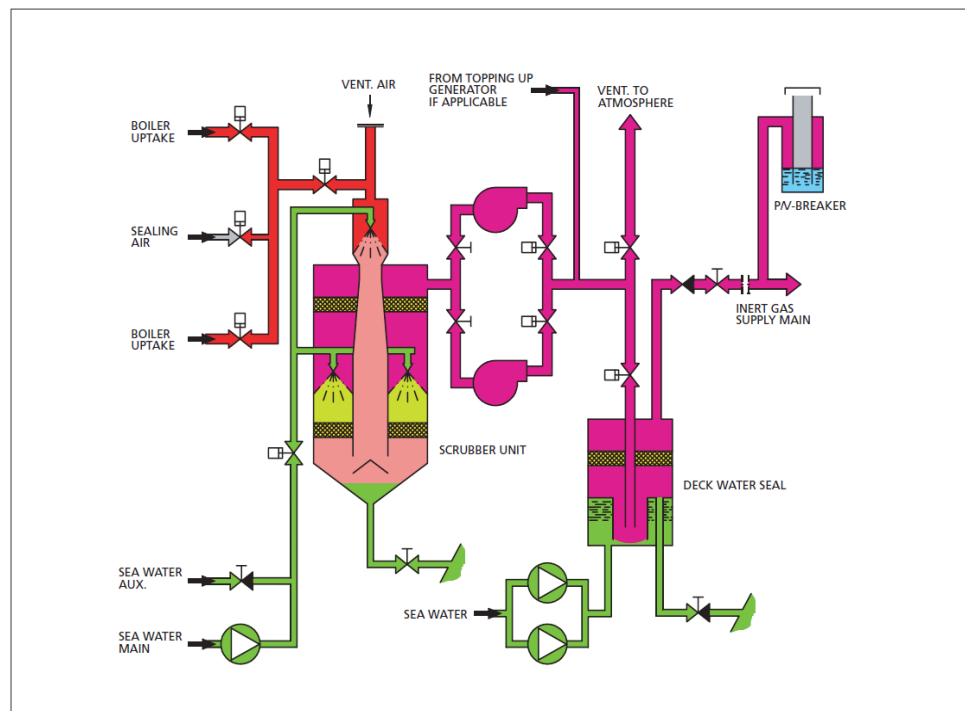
VENT. AIR

FROM TOPPING UP GENERATOR IF APPLICABLE

VENT. TO ATMOSPHERE

BOILER UPTAKE

SEALING AIR

BOILER UPTAKE

P/V-BREAKER

INERT GAS SUPPLY MAIN

SCRUBBER UNIT

DECK WATER SEAL

SEA WATER AUX.

SEA WATER MAIN

SEA WATER